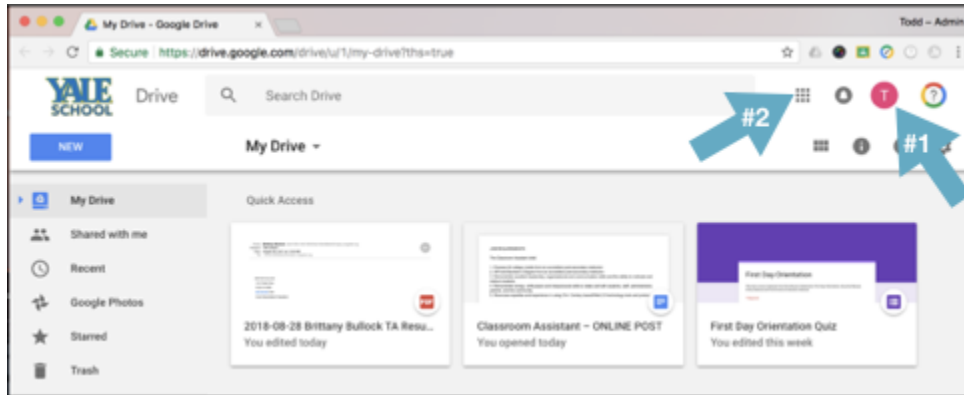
My Drive - Google Drive

Todd – Admin

Secure https://drive.google.com/drive/u/1/my-drive?ths=true

YALE SCHOOL

Drive

Search Drive

#2

T

#1

NEW

My Drive

My Drive

Shared with me

Recent

Google Photos

Starred

Trash

Quick Access

2018-08-28 Brittany Bullock TA Resu...
You edited today

Classroom Assistant – ONLINE POST
You opened today

First Day Orientation

First Day Orientation Quiz
You edited this week